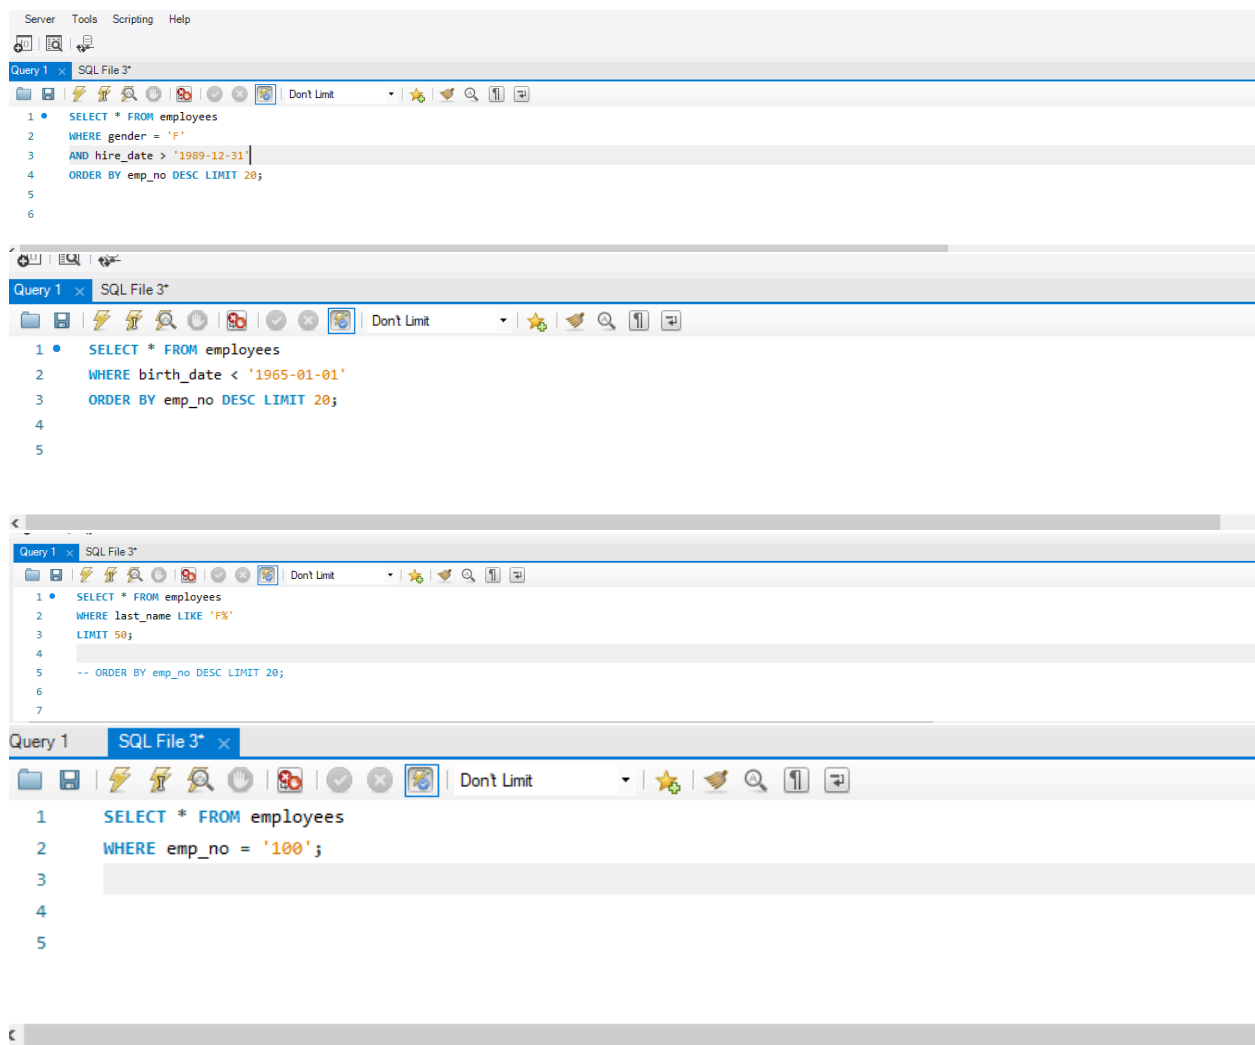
Server Tools Scripting Help

Query 1 × SQL File 3*

Don't Limit

1 SELECT * FROM employees
2 WHERE gender = 'F'
3 AND hire_date > '1989-12-31'
4 ORDER BY emp_no DESC LIMIT 20;
5
6

Query 1 × SQL File 3*

Don't Limit

1 SELECT * FROM employees
2 WHERE birth_date < '1965-01-01'
3 ORDER BY emp_no DESC LIMIT 20;
4
5

Query 1 × SQL File 3*

Don't Limit

1 SELECT * FROM employees
2 WHERE last_name LIKE 'F%'
3 LIMIT 50;
4
5 -- ORDER BY emp_no DESC LIMIT 20;
6
7

Query 1 SQL File 3* ×

Don't Limit

1 SELECT * FROM employees
2 WHERE emp_no = '100';
3
4
5